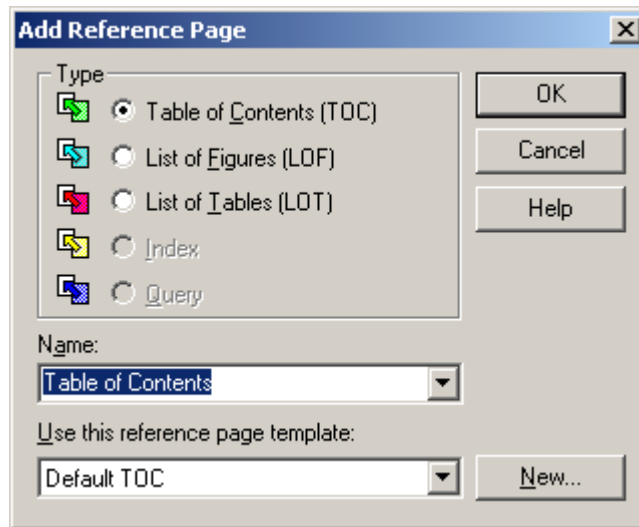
Add Reference Page

Type

Table of Contents (TOC)

List of Figures (LOF)

List of Tables (LOT)

Index

Query

OK

Cancel

Help

Name:

Table of Contents

Use this reference page template:

Default TOC

New...